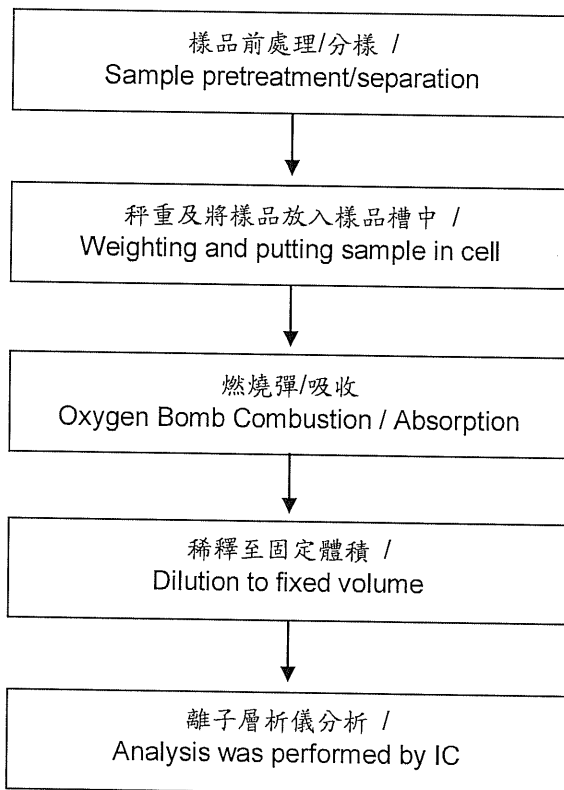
樣品前處理/分樣 /
Sample pretreatment/separation

秤重及將樣品放入樣品槽中 /
Weighting and putting sample in cell

燃燒彈/吸收
Oxygen Bomb Combustion / Absorption

稀釋至固定體積 /
Dilution to fixed volume

離子層析儀分析 /
Analysis was performed by IC